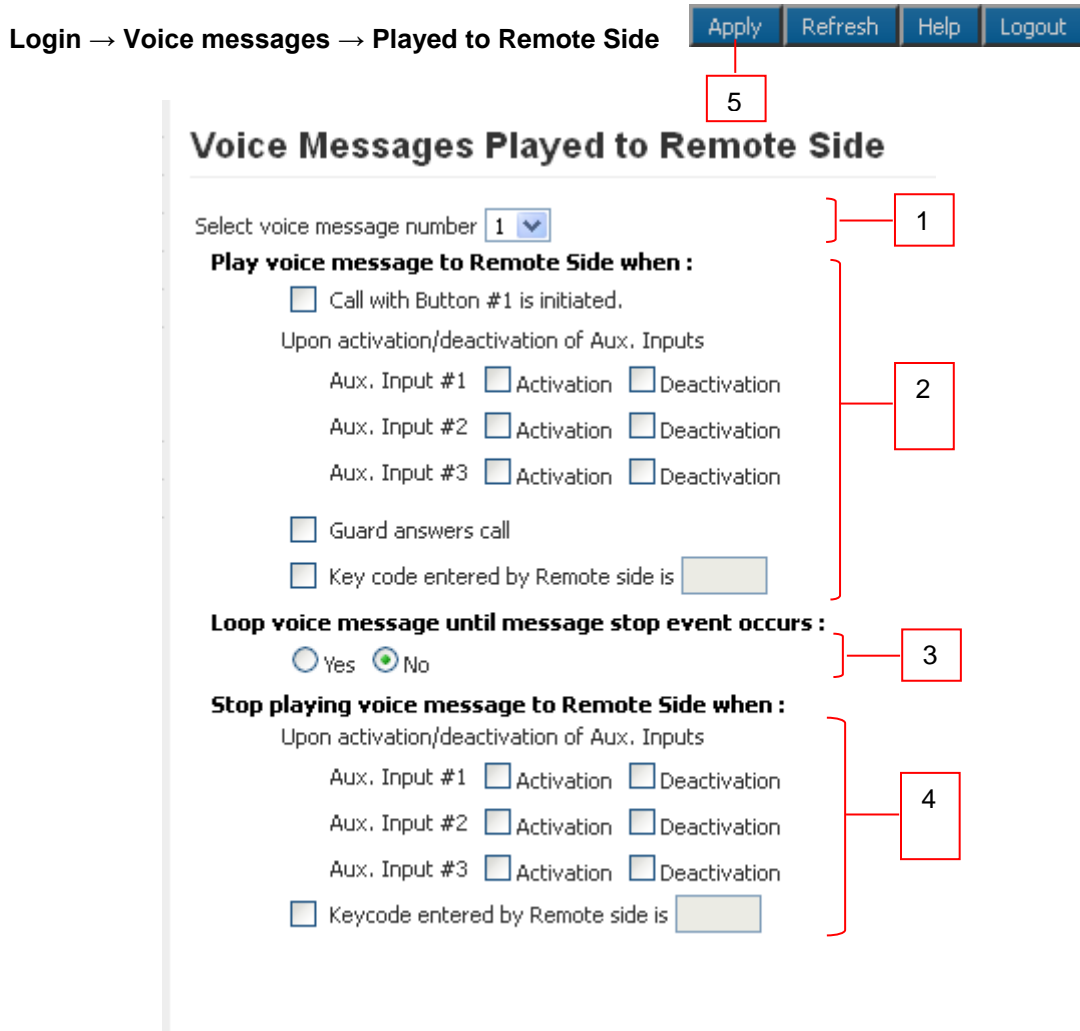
**Login → Voice messages → Played to Remote Side**

Apply Refresh Help Logout

5

# Voice Messages Played to Remote Side

Select voice message number 1

1

**Play voice message to Remote Side when :**

Call with Button #1 is initiated.

Upon activation/deactivation of Aux. Inputs

Aux. Input #1 Activation Deactivation

Aux. Input #2 Activation Deactivation

Aux. Input #3 Activation Deactivation

Guard answers call

Key code entered by Remote side is

2

**Loop voice message until message stop event occurs :**

Yes No

3

**Stop playing voice message to Remote Side when :**

Upon activation/deactivation of Aux. Inputs

Aux. Input #1 Activation Deactivation

Aux. Input #2 Activation Deactivation

Aux. Input #3 Activation Deactivation

Keycode entered by Remote side is

4